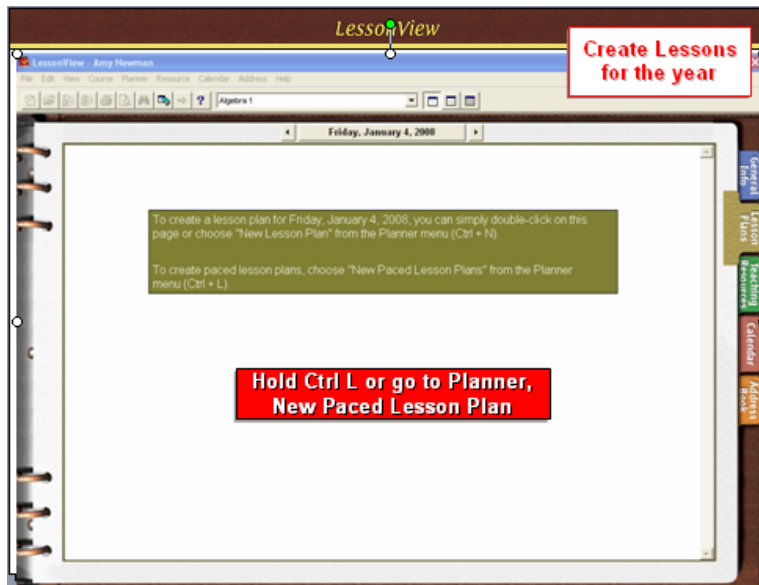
LessonView

Create Lessons for the year

LessonView - Amy Newman

File Edit View Course Planner Resource Calendar Address Help

Algebra 1

Friday, January 4, 2008

To create a lesson plan for Friday, January 4, 2008, you can simply double-click on this page or choose "New Lesson Plan" from the Planner menu (Ctrl + N).

To create paced lesson plans, choose "New Paced Lesson Plans" from the Planner menu (Ctrl + L).

Hold Ctrl L or go to Planner, New Paced Lesson Plan

General Info

Lesson Plans

Teaching Resources

Calendar

Address Book